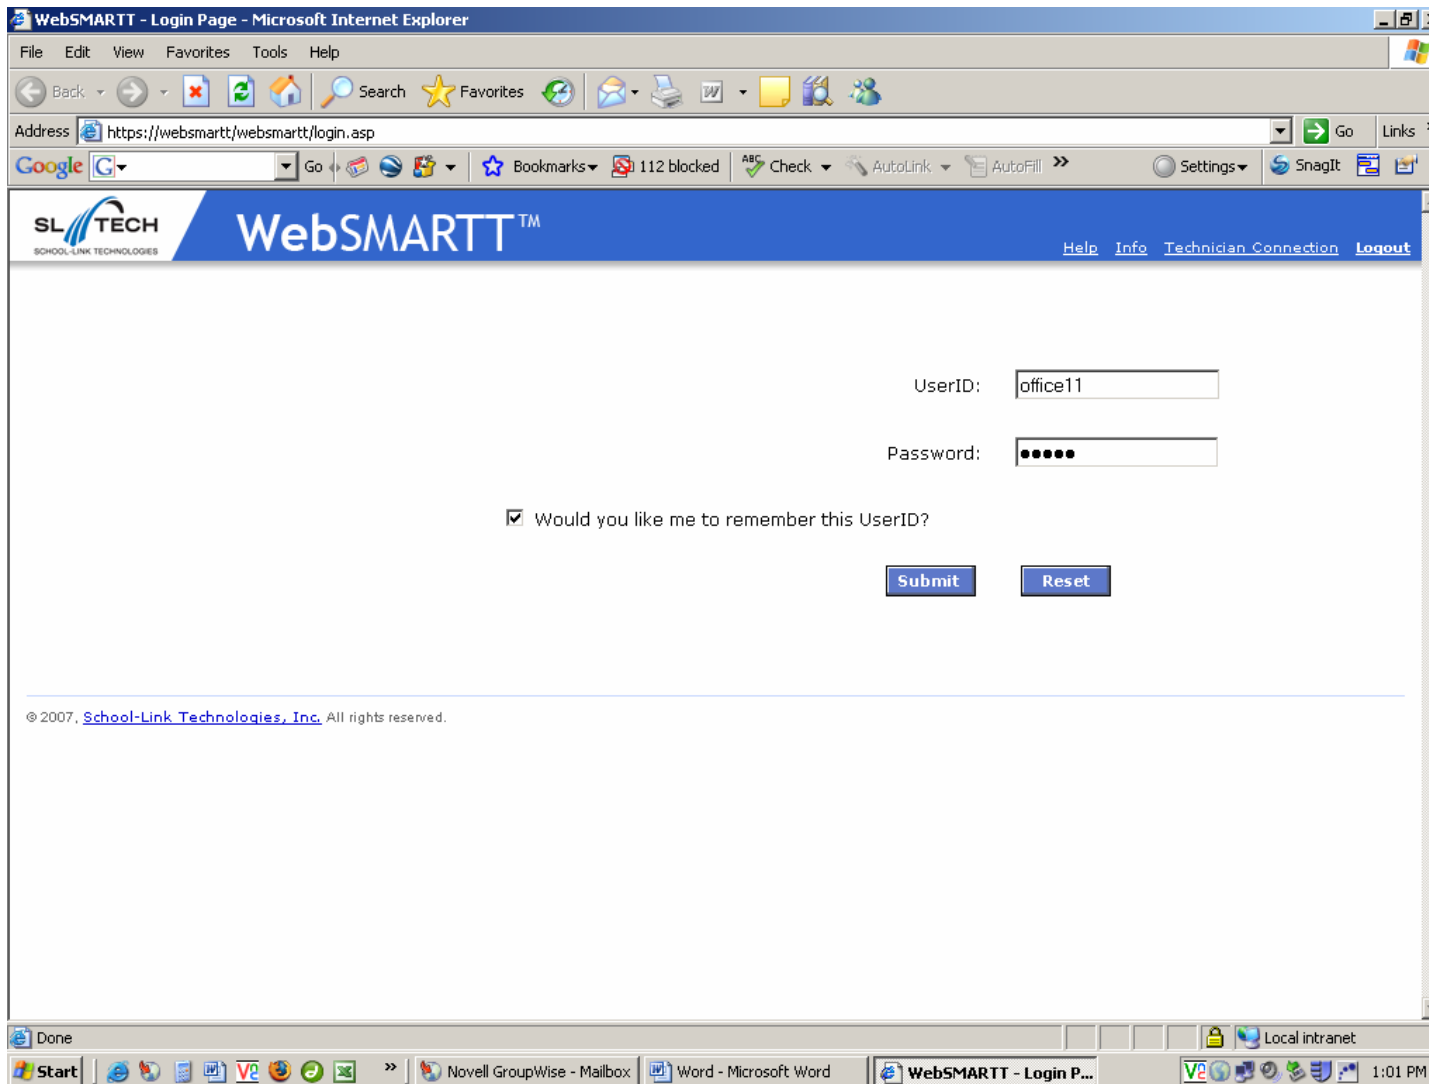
WebSMARTT - Login Page - Microsoft Internet Explorer

File Edit View Favorites Tools Help

Back Search Favorites

Address https://websmartt/websmartt/login.asp Go Links

Google G Go Bookmarks 112 blocked Check AutoLink AutoFill Settings SnagIt

SL TECH SCHOOL-LINK TECHNOLOGIES

WebSMARTT™

Help Info Technician Connection Logout

UserID: office11

Password: ●●●●●

☑ Would you like me to remember this UserID?

Submit Reset

© 2007, School-Link Technologies, Inc. All rights reserved.

Done Local intranet

Start Novell GroupWise - Mailbox Word - Microsoft Word WebSMARTT - Login P... 1:01 PM